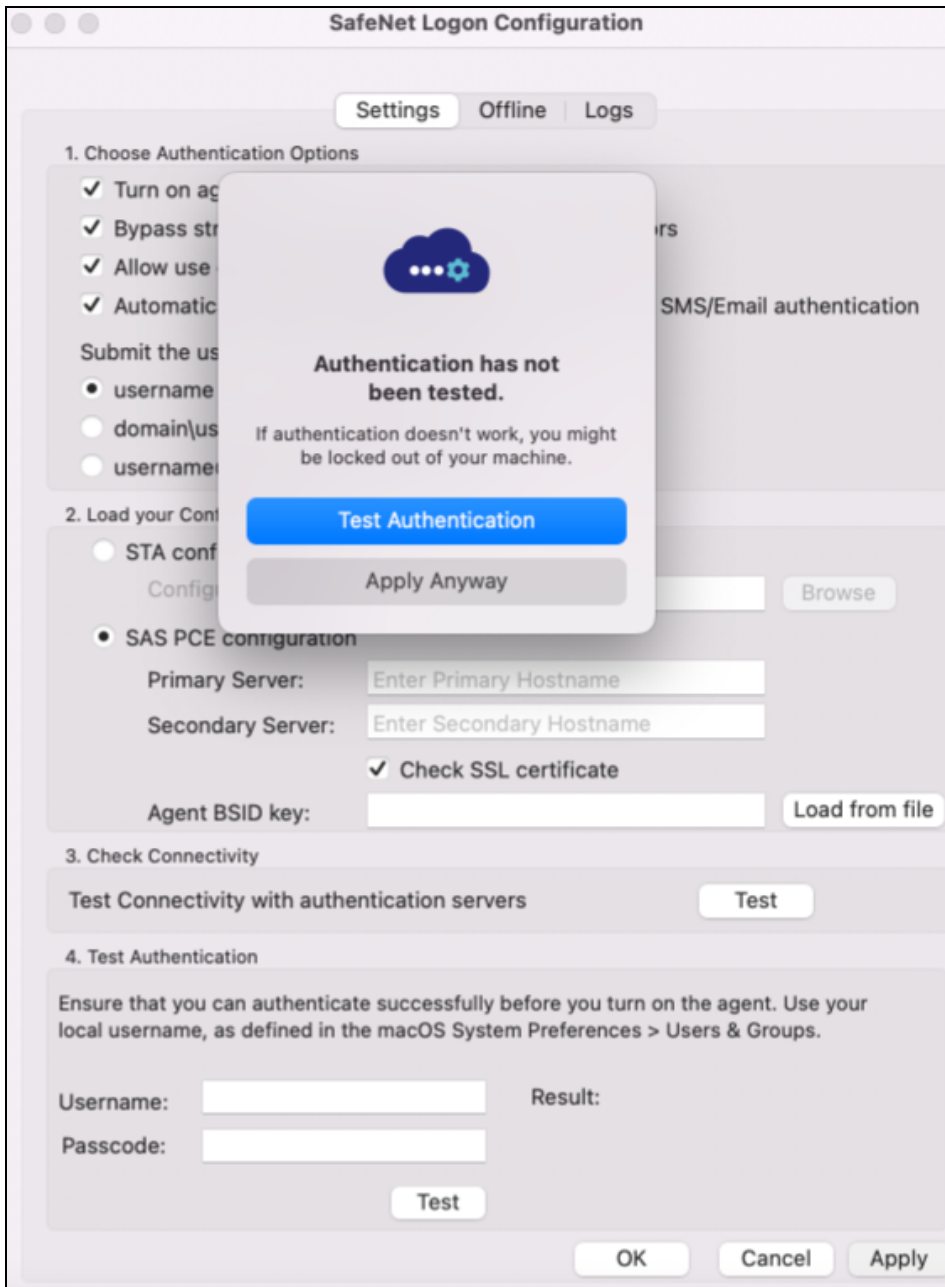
SafeNet Logon Configuration

Settings | Offline | Logs

1. Choose Authentication Options

✓ Turn on ag

✓ Bypass str rs

✓ Allow use

✓ Automatic SMS/Email authentication

Submit the us

username

domain\us

username

Authentication has not been tested.

If authentication doesn't work, you might be locked out of your machine.

Test Authentication

Apply Anyway

2. Load your Con

STA conf

Config Browse

SAS PCE configuration

Primary Server: Enter Primary Hostname

Secondary Server: Enter Secondary Hostname

✓ Check SSL certificate

Agent BSID key: Load from file

3. Check Connectivity

Test Connectivity with authentication servers Test

4. Test Authentication

Ensure that you can authenticate successfully before you turn on the agent. Use your local username, as defined in the macOS System Preferences > Users & Groups.

Username: Result:

Passcode:

Test

OK Cancel Apply